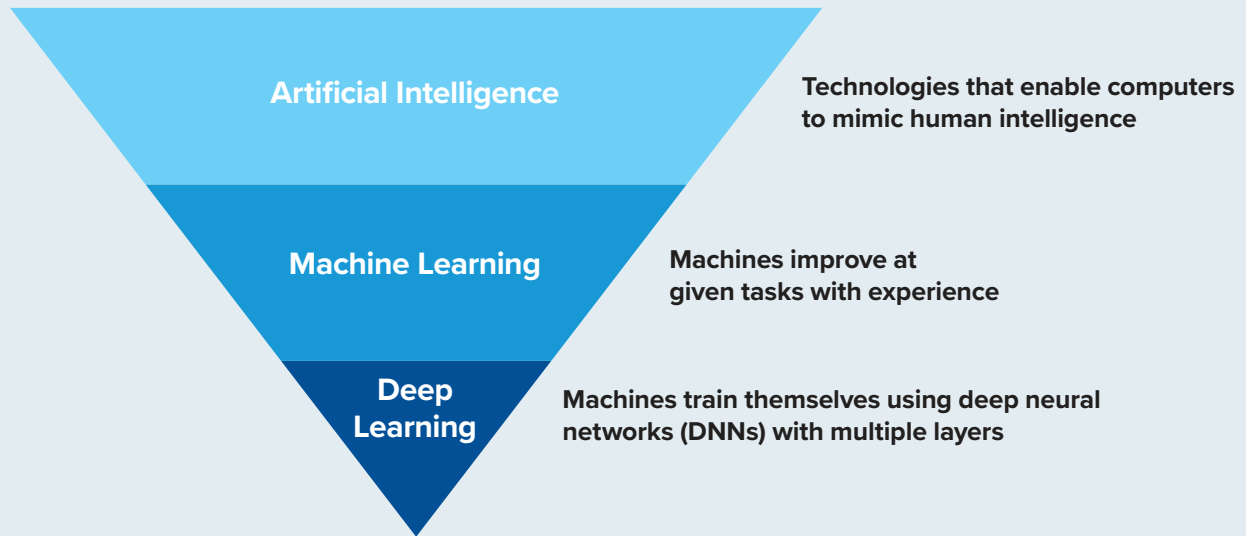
Artificial Intelligence

Technologies that enable computers to mimic human intelligence

Machine Learning

Machines improve at given tasks with experience

Deep Learning

Machines train themselves using deep neural networks (DNNs) with multiple layers